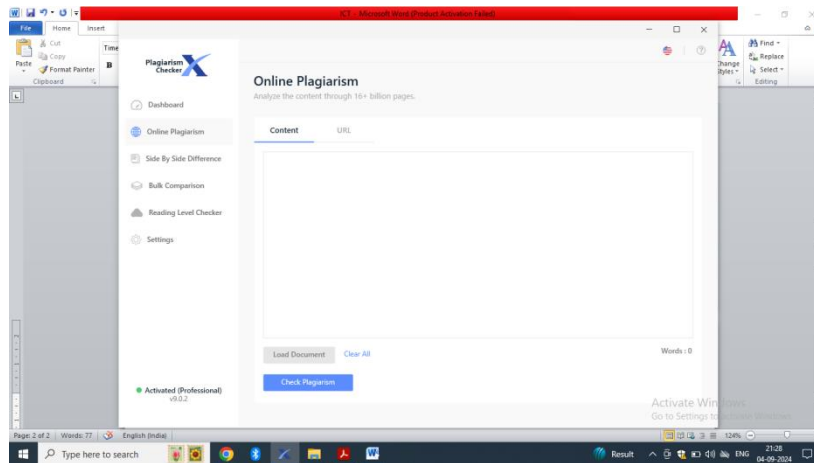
ICT - Microsoft Word (Product Activation Failed)

File
Home
Insert

Cut
Copy
Paste
Format Painter
Clipboard
Time
B

Find
Replace
Select
Change Styles
Editing

Plagiarism Checker X

Dashboard
Online Plagiarism
Side By Side Difference
Bulk Comparison
Reading Level Checker
Settings

Activated (Professional)
v9.0.2

Online Plagiarism
Analyze the content through 16+ billion pages.

Content
URL

Load Document
Clear All
Words : 0

Check Plagiarism

Activate Windows
Go to Settings to activate Windows.

Page: 2 of 2
Words: 77
English (India)
124%

Type here to search
Result
ENG
21:28
04-09-2024